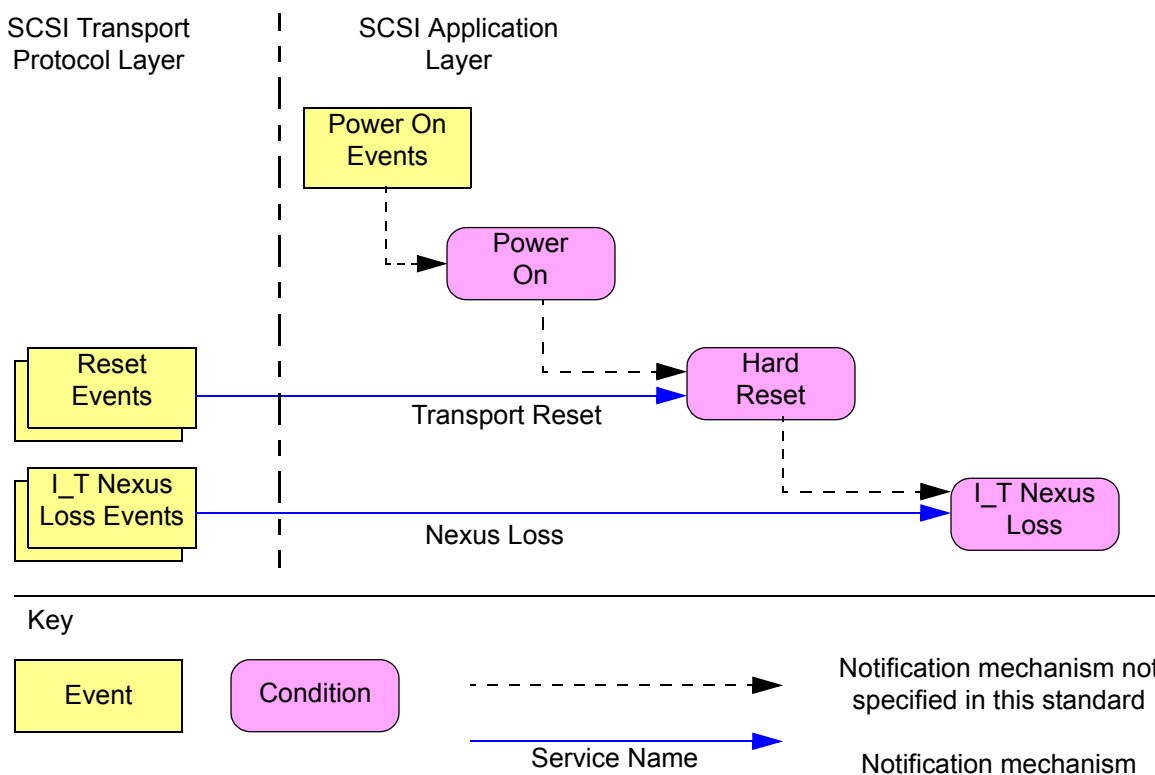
SCSI Transport Protocol Layer

SCSI Application Layer

Power On Events

Power On

Reset Events

Hard Reset

Transport Reset

I_T Nexus Loss Events

I_T Nexus Loss

Nexus Loss

Key

Event

Condition

Notification mechanism not specified in this standard

Service Name

Notification mechanism